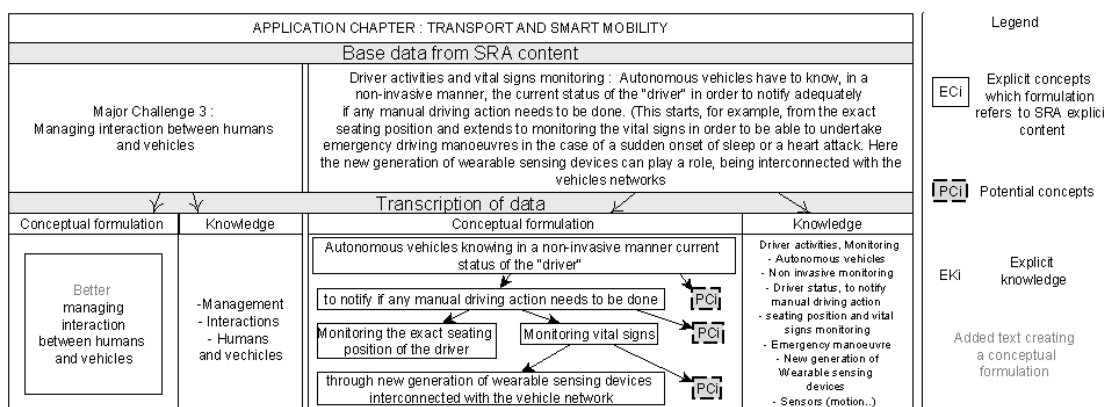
APPLICATION CHAPTER : TRANSPORT AND SMART MOBILITY

Base data from SRA content

Major Challenge 3 : Managing interaction between humans and vehicles

Driver activities and vital signs monitoring : Autonomous vehicles have to know, in a non-invasive manner, the current status of the "driver" in order to notify adequately if any manual driving action needs to be done. (This starts, for example, from the exact seating position and extends to monitoring the vital signs in order to be able to undertake emergency driving manoeuvres in the case of a sudden onset of sleep or a heart attack. Here the new generation of wearable sensing devices can play a role, being interconnected with the vehicles networks

Transcription of data

| Conceptual formulation | Knowledge | Conceptual formulation | Knowledge |
|---|---|---|---|
| Better managing interaction between humans and vehicles | -Management - Interactions - Humans and vechicles | Autonomous vehicles knowing in a non-invasive manner current status of the "driver" / to notify if any manual driving action needs to be done PCi / Monitoring the exact seating position of the driver / Monitoring vital signs PCi / through new generation of wearable sensing devices interconnected with the vehicle network PCi | Driver activities, Monitoring - Autonomous vehicles - Non invasive monitoring - Driver status, to notify manual driving action - seating position and vital signs monitoring - Emergency manoeuvre - New generation of Wearable sensing devices - Sensors (motion..) |

Legend

ECi Explicit concepts which formulation refers to SRA explicit content

PCi Potential concepts

EKi Explicit knowledge

Added text creating a conceptual formulation